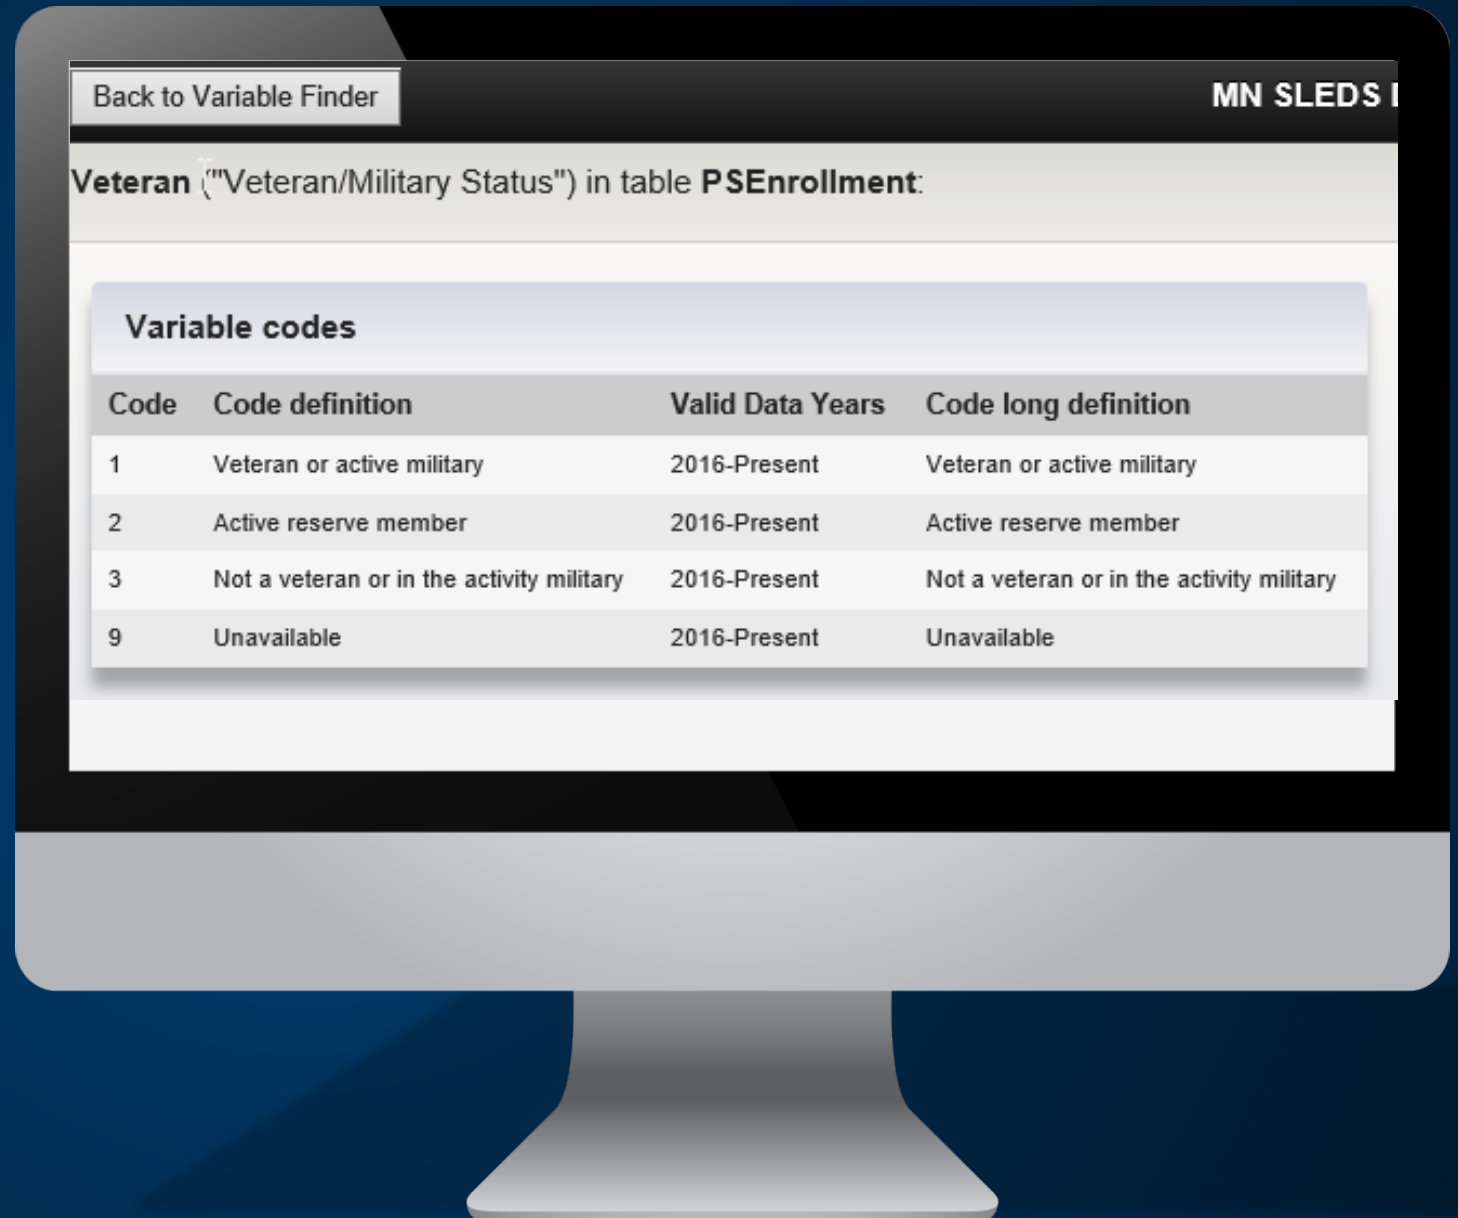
Back to Variable Finder

MN SLEDS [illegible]

**Veteran** ("Veteran/Military Status") in table **PSEnrollment**:

Variable codes

| Code | Code definition | Valid Data Years | Code long definition |
|---|---|---|---|
| 1 | Veteran or active military | 2016-Present | Veteran or active military |
| 2 | Active reserve member | 2016-Present | Active reserve member |
| 3 | Not a veteran or in the activity military | 2016-Present | Not a veteran or in the activity military |
| 9 | Unavailable | 2016-Present | Unavailable |